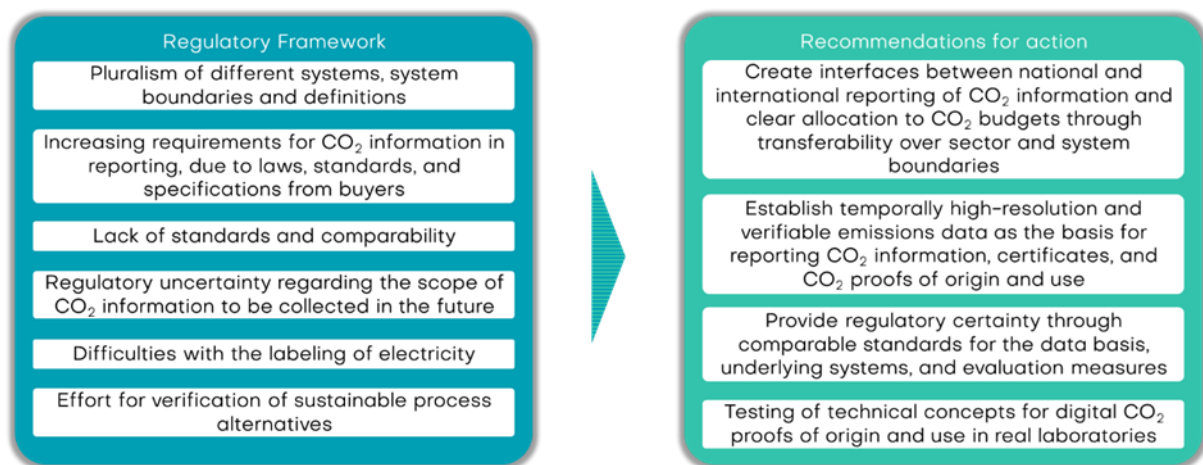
Regulatory Framework

Pluralism of different systems, system boundaries and definitions

Increasing requirements for $CO_2$ information in reporting, due to laws, standards, and specifications from buyers

Lack of standards and comparability

Regulatory uncertainty regarding the scope of $CO_2$ information to be collected in the future

Difficulties with the labeling of electricity

Effort for verification of sustainable process alternatives

Recommendations for action

Create interfaces between national and international reporting of $CO_2$ information and clear allocation to $CO_2$ budgets through transferability over sector and system boundaries

Establish temporally high-resolution and verifiable emissions data as the basis for reporting $CO_2$ information, certificates, and $CO_2$ proofs of origin and use

Provide regulatory certainty through comparable standards for the data basis, underlying systems, and evaluation measures

Testing of technical concepts for digital $CO_2$ proofs of origin and use in real laboratories